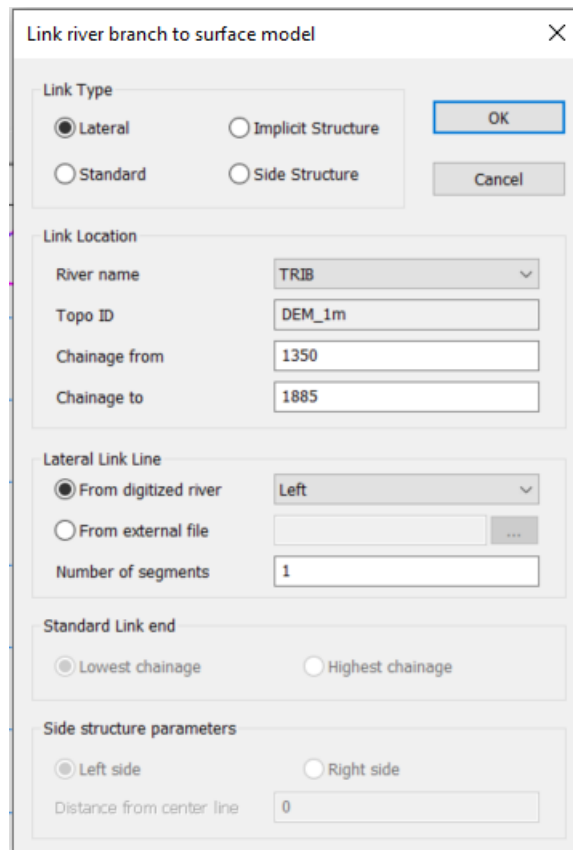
Link river branch to surface model

×

Link Type

Lateral

Implicit Structure

Standard

Side Structure

OK

Cancel

Link Location

River name

TRIB

Topo ID

DEM_1m

Chainage from

1350

Chainage to

1885

Lateral Link Line

From digitized river

Left

From external file

...

Number of segments

1

Standard Link end

Lowest chainage

Highest chainage

Side structure parameters

Left side

Right side

Distance from center line

0